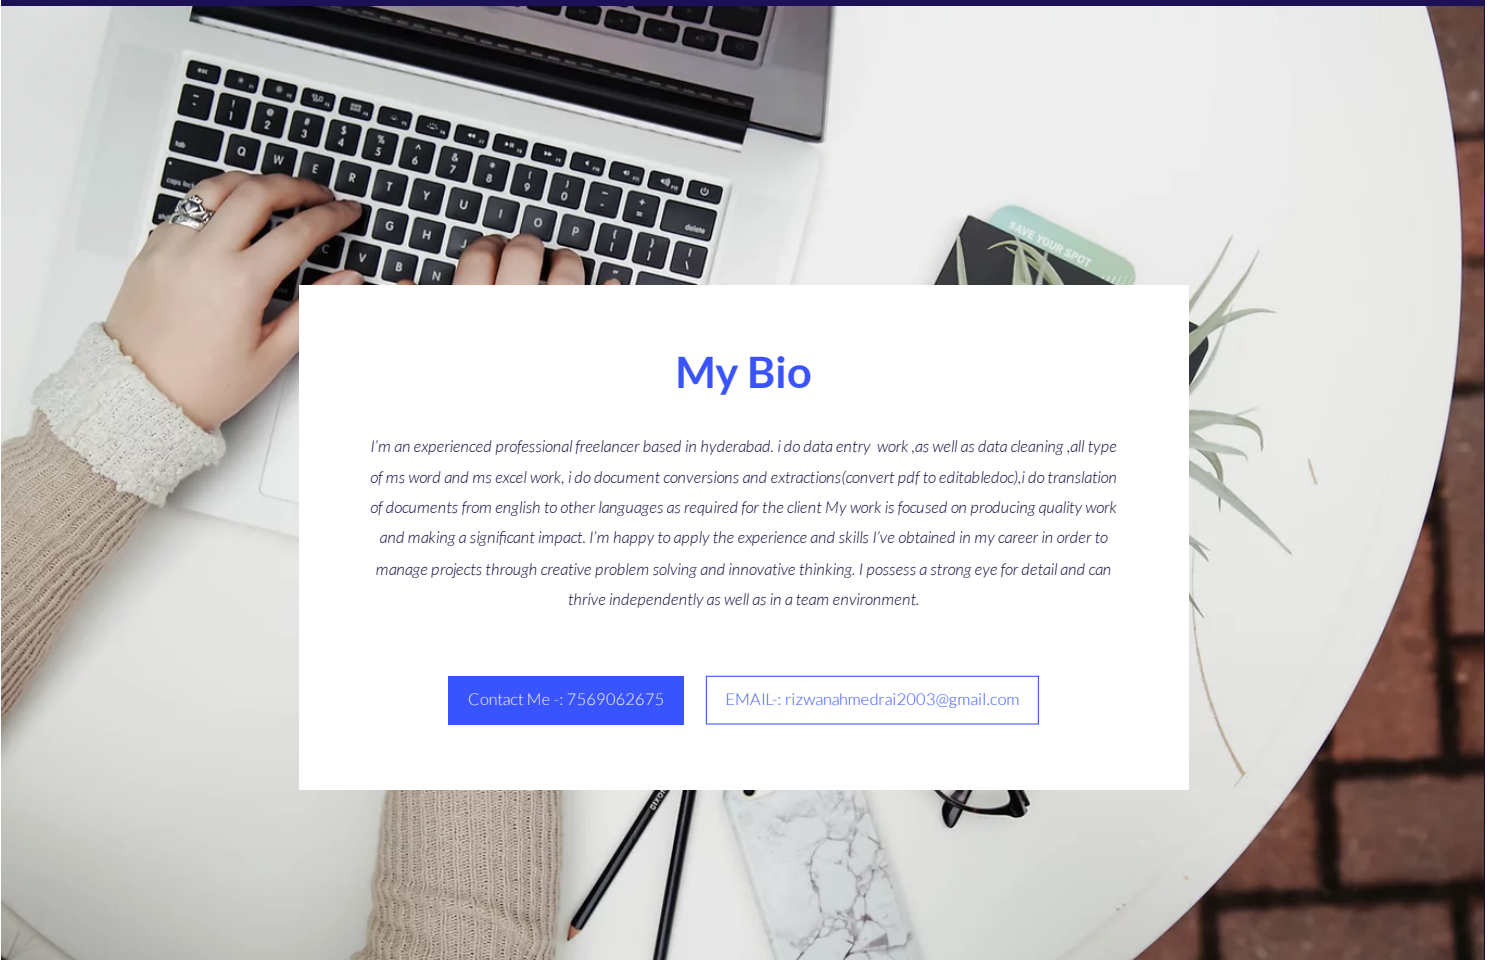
My Bio

I'm an experienced professional freelancer based in hyderabad. i do data entry work ,as well as data cleaning ,all type of ms word and ms excel work, i do document conversions and extractions(convert pdf to editabledoc),i do translation of documents from english to other languages as required for the client My work is focused on producing quality work and making a significant impact. I'm happy to apply the experience and skills I've obtained in my career in order to manage projects through creative problem solving and innovative thinking. I possess a strong eye for detail and can thrive independently as well as in a team environment.

Contact Me -: 7569062675

EMAIL-: rizwanahmedrai2003@gmail.com

SAVE YOUR SPOT